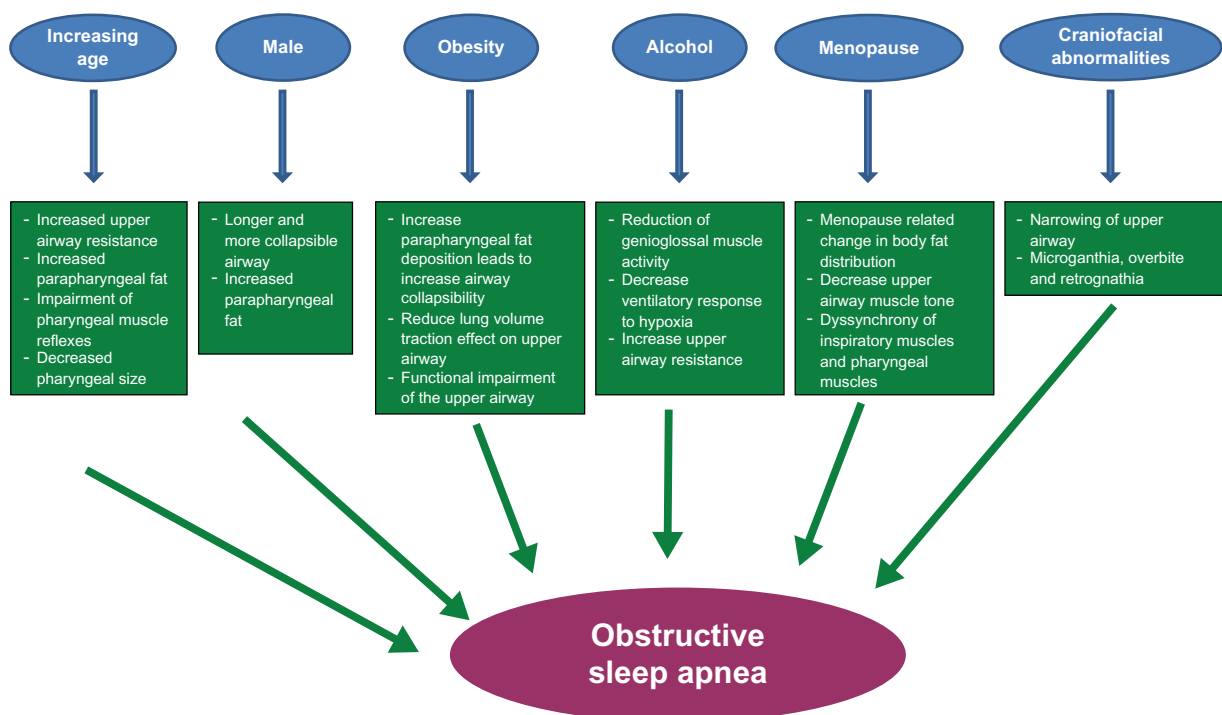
Increasing age

Male

Obesity

Alcohol

Menopause

Craniofacial abnormalities

- Increased upper airway resistance
- Increased parapharyngeal fat
- Impairment of pharyngeal muscle reflexes
- Decreased pharyngeal size

- Longer and more collapsible airway
- Increased parapharyngeal fat

- Increase parapharyngeal fat deposition leads to increase airway collapsibility
- Reduce lung volume traction effect on upper airway
- Functional impairment of the upper airway

- Reduction of genioglossal muscle activity
- Decrease ventilatory response to hypoxia
- Increase upper airway resistance

- Menopause related change in body fat distribution
- Decrease upper airway muscle tone
- Dyssynchrony of inspiratory muscles and pharyngeal muscles

- Narrowing of upper airway
- Microganthia, overbite and retrognathia

Obstructive sleep apnea